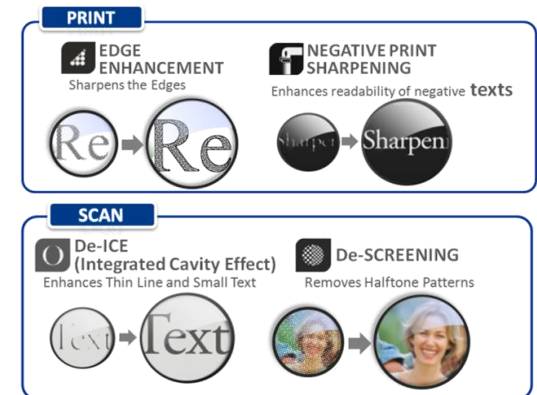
PRINT

EDGE ENHANCEMENT
Sharpens the Edges

Re Re

NEGATIVE PRINT SHARPENING
Enhances readability of negative texts

Sharpen Sharpen

SCAN

De-ICE (Integrated Cavity Effect)
Enhances Thin Line and Small Text

Text Text

De-SCREENING
Removes Halftone Patterns